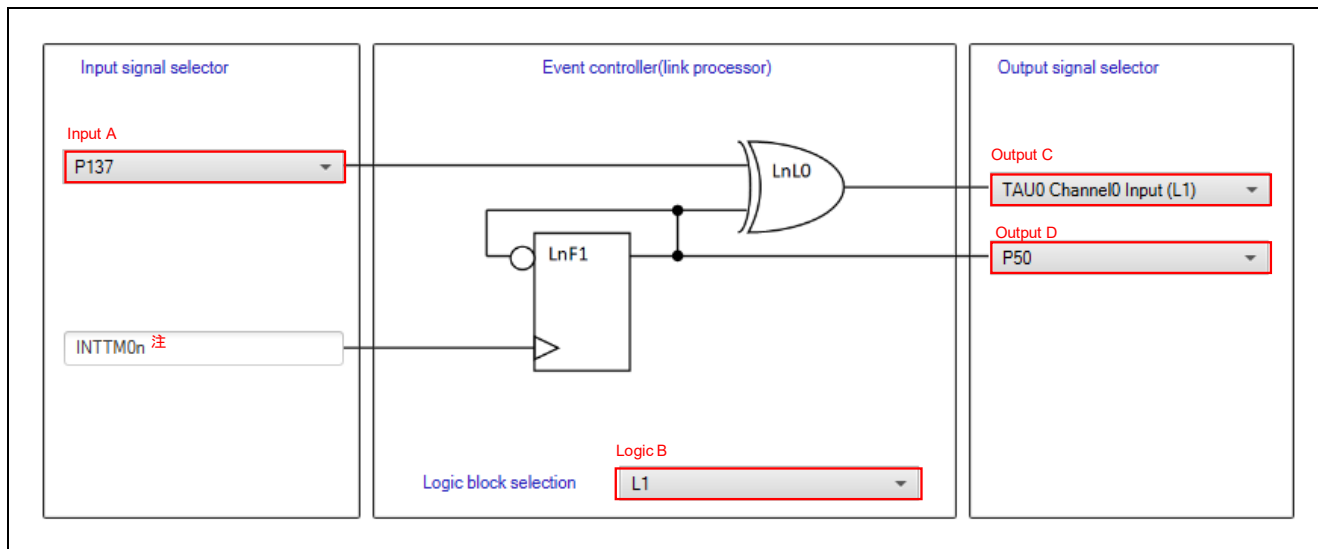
Input signal selector

Input A

P137

INTTM0n 注

Event controller(link processor)

LnL0

LnF1

Logic B

Logic block selection

L1

Output signal selector

Output C

TAU0 Channel0 Input (L1)

Output D

P50